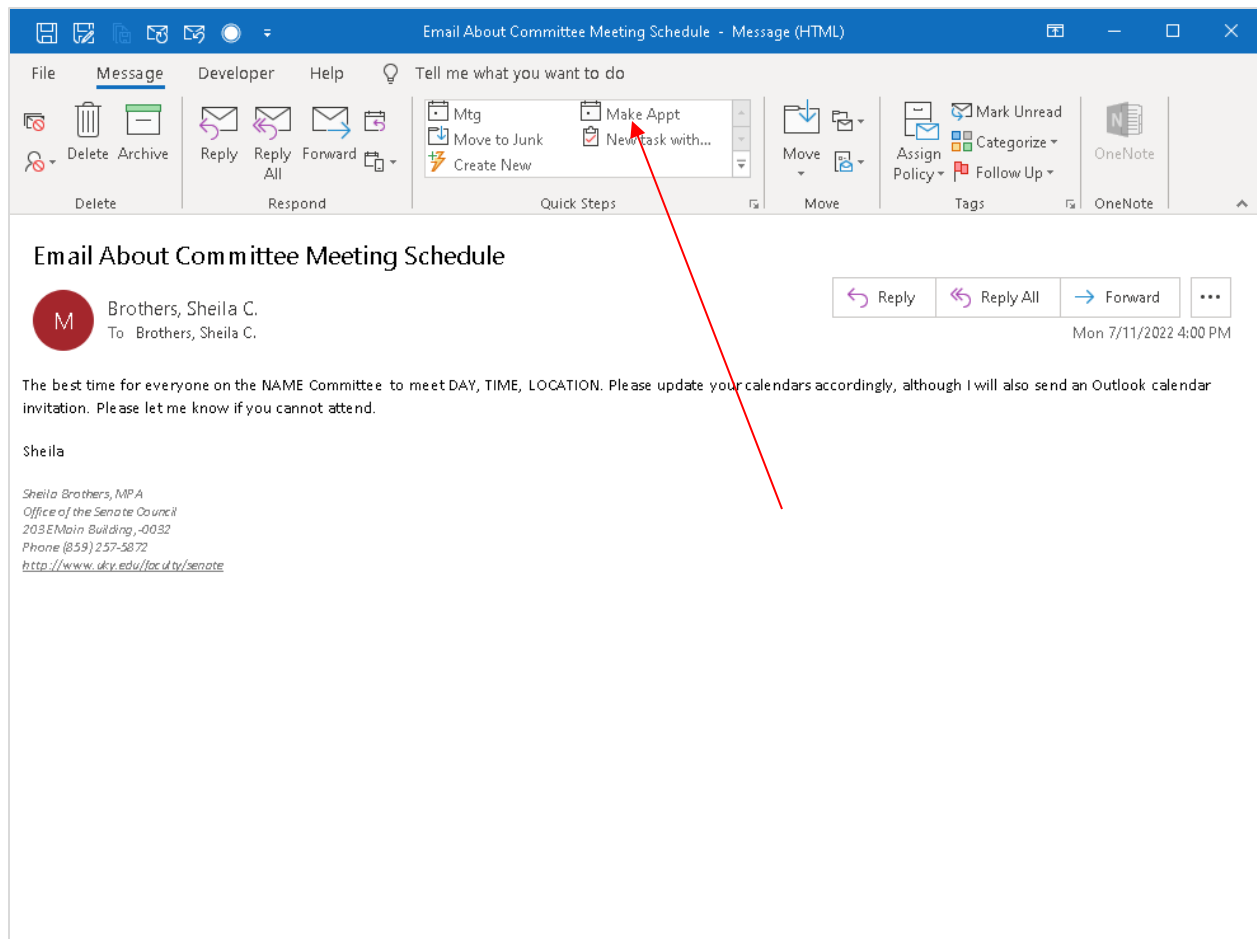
Email About Committee Meeting Schedule - Message (HTML)

File Message Developer Help Tell me what you want to do

Delete Archive
Delete

Reply Reply All Forward
Respond

Mtg
Move to Junk
Create New
Make Appt
New task with...
Quick Steps

Move
Move

Assign Policy
Mark Unread
Categorize
Follow Up
Tags

OneNote
OneNote

Email About Committee Meeting Schedule

M Brothers, Sheila C.
To Brothers, Sheila C.

Reply Reply All Forward ...

Mon 7/11/2022 4:00 PM

The best time for everyone on the NAME Committee to meet DAY, TIME, LOCATION. Please update your calendars accordingly, although I will also send an Outlook calendar invitation. Please let me know if you cannot attend.

Sheila

Sheila Brothers, MPA
Office of the Senate Council
203 E Main Building, -0032
Phone (859) 257-5872
http://www.uky.edu/faculty/senate